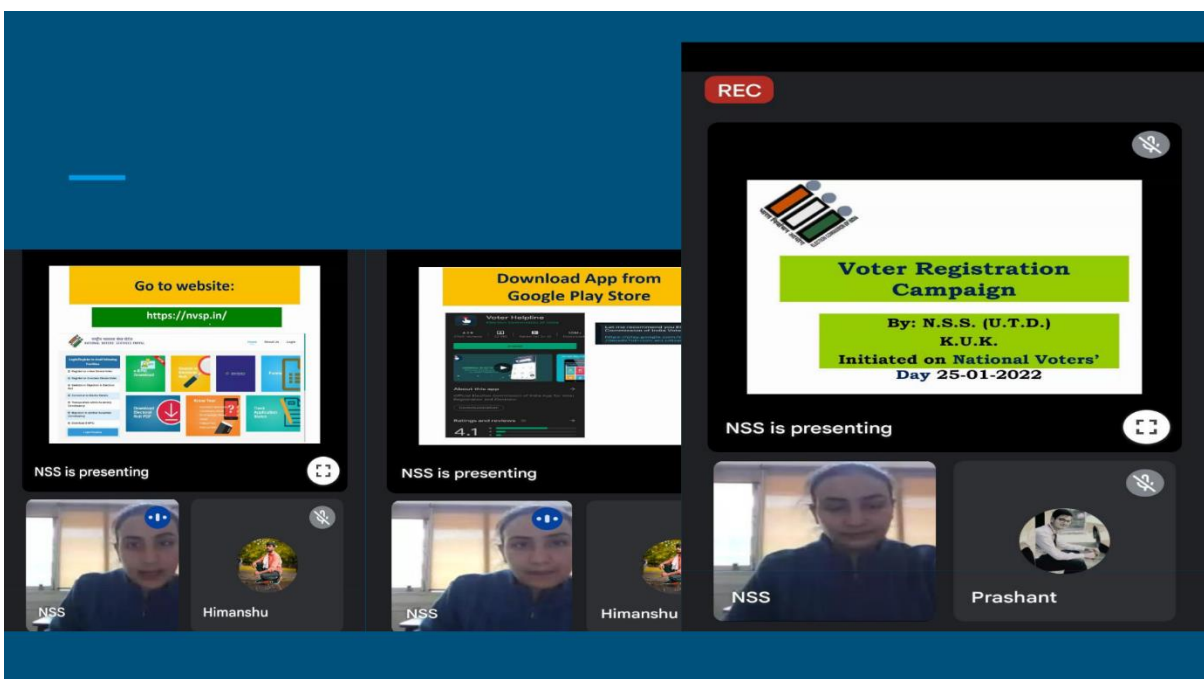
Go to website:

https://nvsp.in/

NSS is presenting

NSS

Himanshu

Download App from Google Play Store

Voter Helpline

About this app

Ratings and reviews

4.1

NSS is presenting

NSS

Himanshu

REC

Voter Registration Campaign

By: N.S.S. (U.T.D.)
K.U.K.
Initiated on National Voters' Day 25-01-2022

NSS is presenting

NSS

Prashant